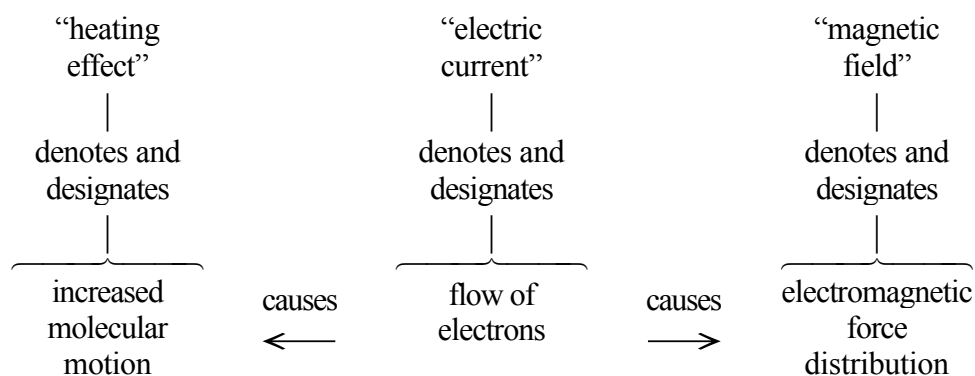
"heating effect"

denotes and designates

increased molecular motion

causes

"electric current"

denotes and designates

flow of electrons

causes

"magnetic field"

denotes and designates

electromagnetic force distribution